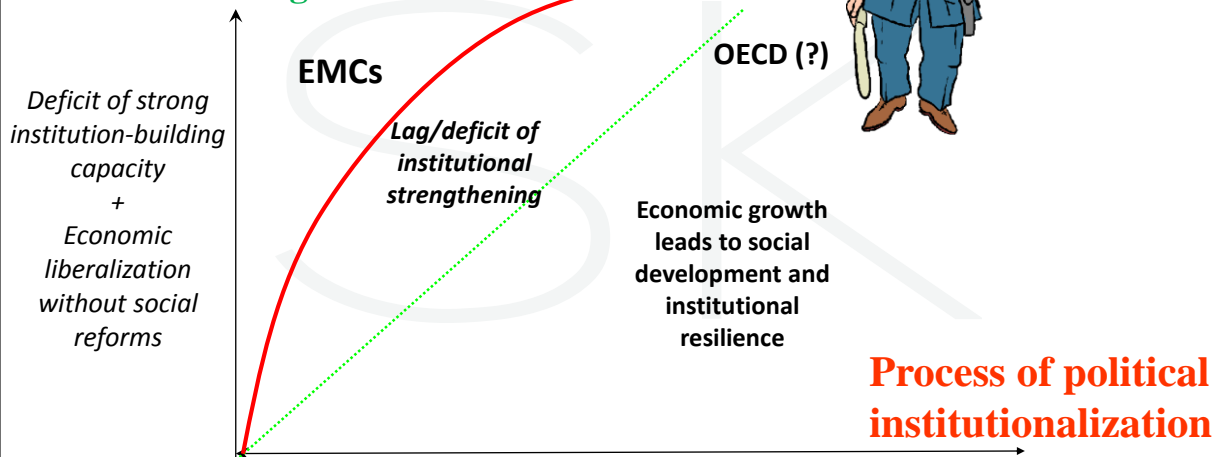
Deficit of strong institution-building capacity
+
Economic liberalization without social reforms

EMCs

OECD (?)

Lag/deficit of institutional strengthening

Economic growth leads to social development and institutional resilience

Process of political institutionalization